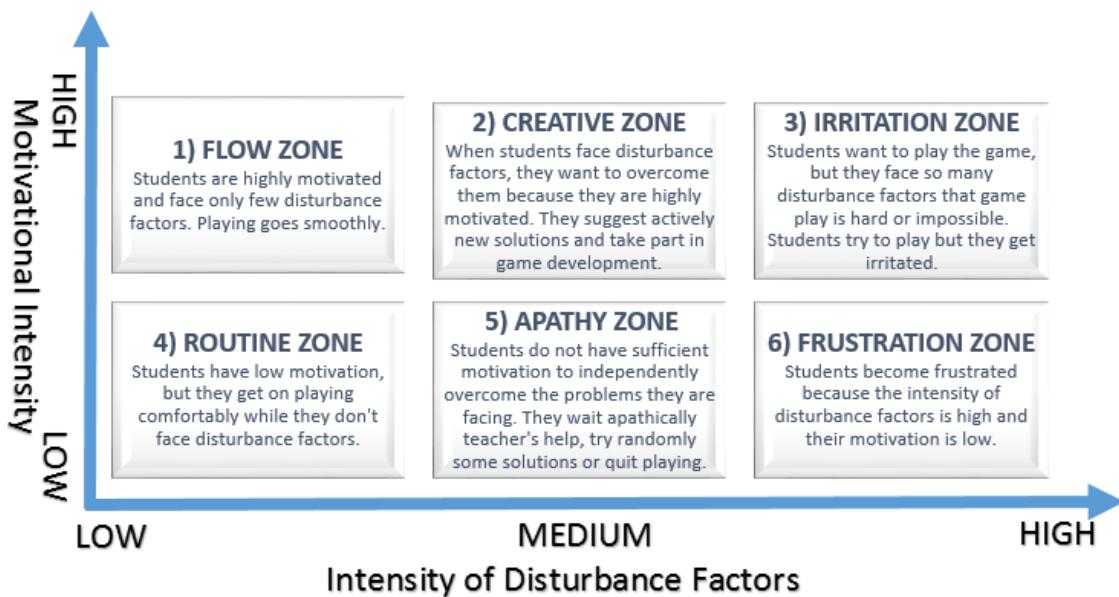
HIGH
Motivational Intensity
LOW

1) FLOW ZONE
Students are highly motivated and face only few disturbance factors. Playing goes smoothly.

2) CREATIVE ZONE
When students face disturbance factors, they want to overcome them because they are highly motivated. They suggest actively new solutions and take part in game development.

3) IRRITATION ZONE
Students want to play the game, but they face so many disturbance factors that game play is hard or impossible. Students try to play but they get irritated.

4) ROUTINE ZONE
Students have low motivation, but they get on playing comfortably while they don't face disturbance factors.

5) APATHY ZONE
Students do not have sufficient motivation to independently overcome the problems they are facing. They wait apathically teacher's help, try randomly some solutions or quit playing.

6) FRUSTRATION ZONE
Students become frustrated because the intensity of disturbance factors is high and their motivation is low.

LOW
MEDIUM
HIGH
Intensity of Disturbance Factors